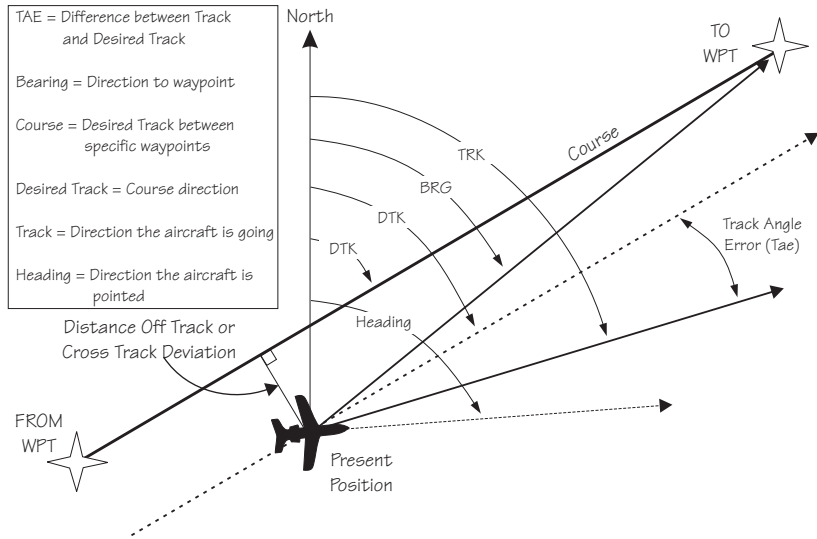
TAE = Difference between Track and Desired Track

Bearing = Direction to waypoint

Course = Desired Track between specific waypoints

Desired Track = Course direction

Track = Direction the aircraft is going

Heading = Direction the aircraft is pointed

North

TO WPT

Course

TRK

BRG

DTK

DTK

Heading

Track Angle Error (Tae)

Distance Off Track or Cross Track Deviation

FROM WPT

Present Position